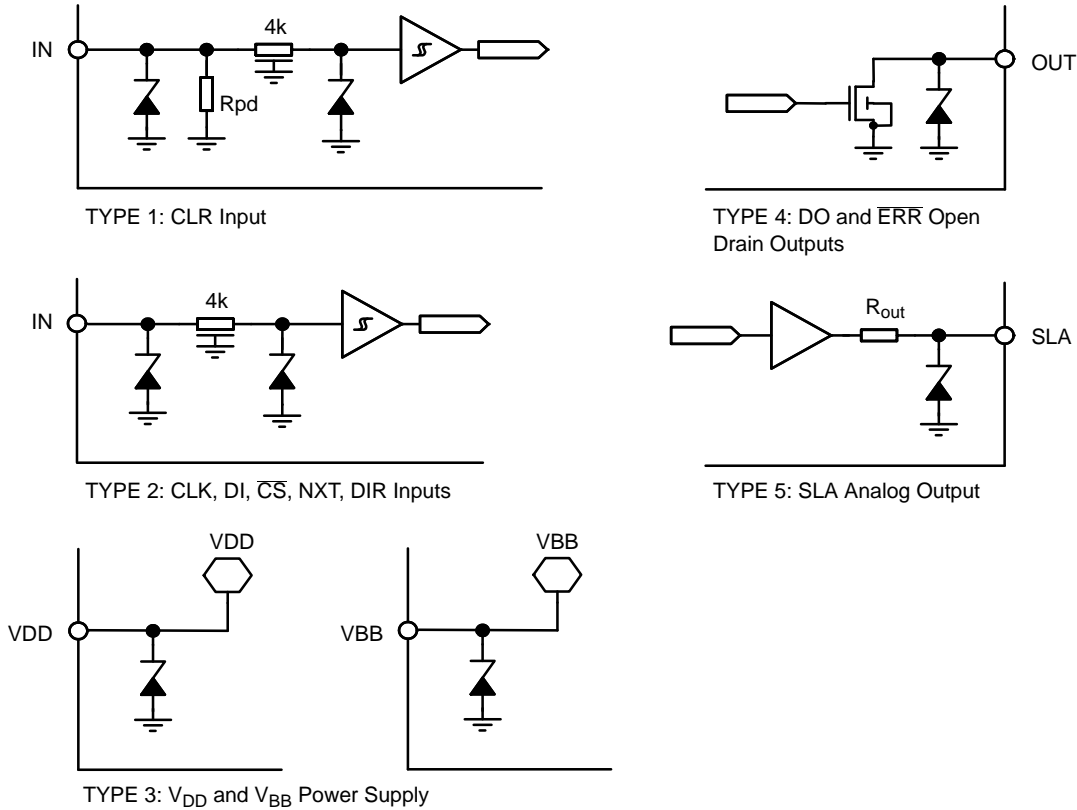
IN

4k

Rpd

TYPE 1: CLR Input

OUT

TYPE 4: DO and $\overline{ERR}$ Open Drain Outputs

IN

4k

TYPE 2: CLK, DI, $\overline{CS}$, NXT, DIR Inputs

$R_{out}$

SLA

TYPE 5: SLA Analog Output

VDD

VDD

VBB

VBB

TYPE 3: $V_{DD}$ and $V_{BB}$ Power Supply